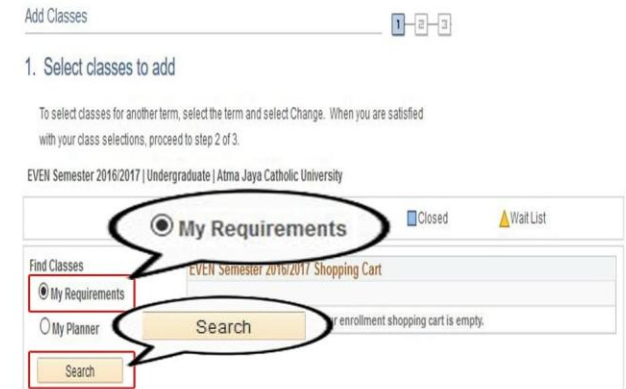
Add Classes

1-2-3

1. Select classes to add

To select classes for another term, select the term and select Change. When you are satisfied with your class selections, proceed to step 2 of 3.

EVEN Semester 2016/2017 | Undergraduate | Atma Jaya Catholic University

My Requirements

Closed

Wait List

Find Classes

EVEN Semester 2016/2017 Shopping Cart

My Requirements

My Planner

Search

r enrollment shopping cart is empty.

Search